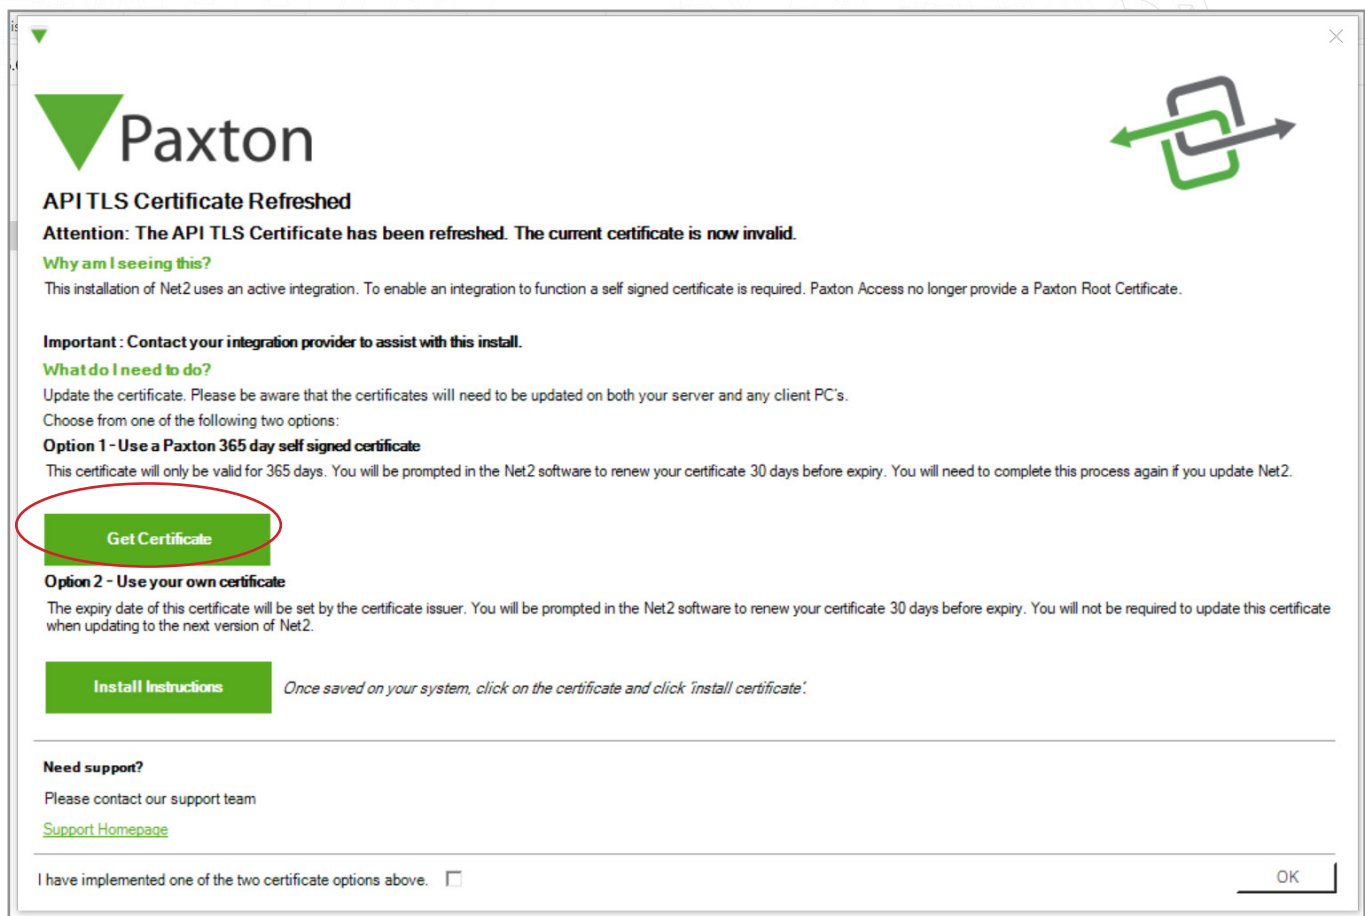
Paxton

API TLS Certificate Refreshed

Attention: The API TLS Certificate has been refreshed. The current certificate is now invalid.

Why am I seeing this?

This installation of Net2 uses an active integration. To enable an integration to function a self signed certificate is required. Paxton Access no longer provide a Paxton Root Certificate.

Important : Contact your integration provider to assist with this install.

What do I need to do?

Update the certificate. Please be aware that the certificates will need to be updated on both your server and any client PC's.

Choose from one of the following two options:

Option 1 - Use a Paxton 365 day self signed certificate

This certificate will only be valid for 365 days. You will be prompted in the Net2 software to renew your certificate 30 days before expiry. You will need to complete this process again if you update Net2.

Get Certificate

Option 2 - Use your own certificate

The expiry date of this certificate will be set by the certificate issuer. You will be prompted in the Net2 software to renew your certificate 30 days before expiry. You will not be required to update this certificate when updating to the next version of Net2.

Install Instructions

Once saved on your system, click on the certificate and click 'install certificate'.

Need support?

Please contact our support team

Support Homepage

I have implemented one of the two certificate options above.

OK